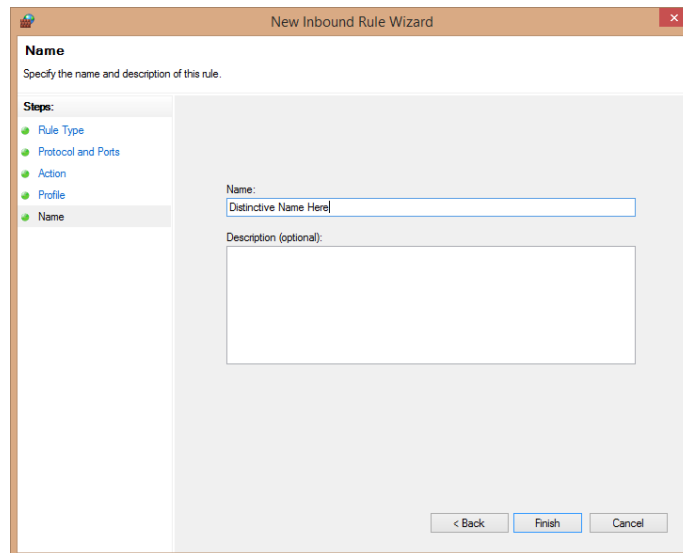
New Inbound Rule Wizard

Name

Specify the name and description of this rule.

Steps:

Rule Type

Protocol and Ports

Action

Profile

Name

Name:

Distinctive Name Here

Description (optional):

< Back

Finish

Cancel